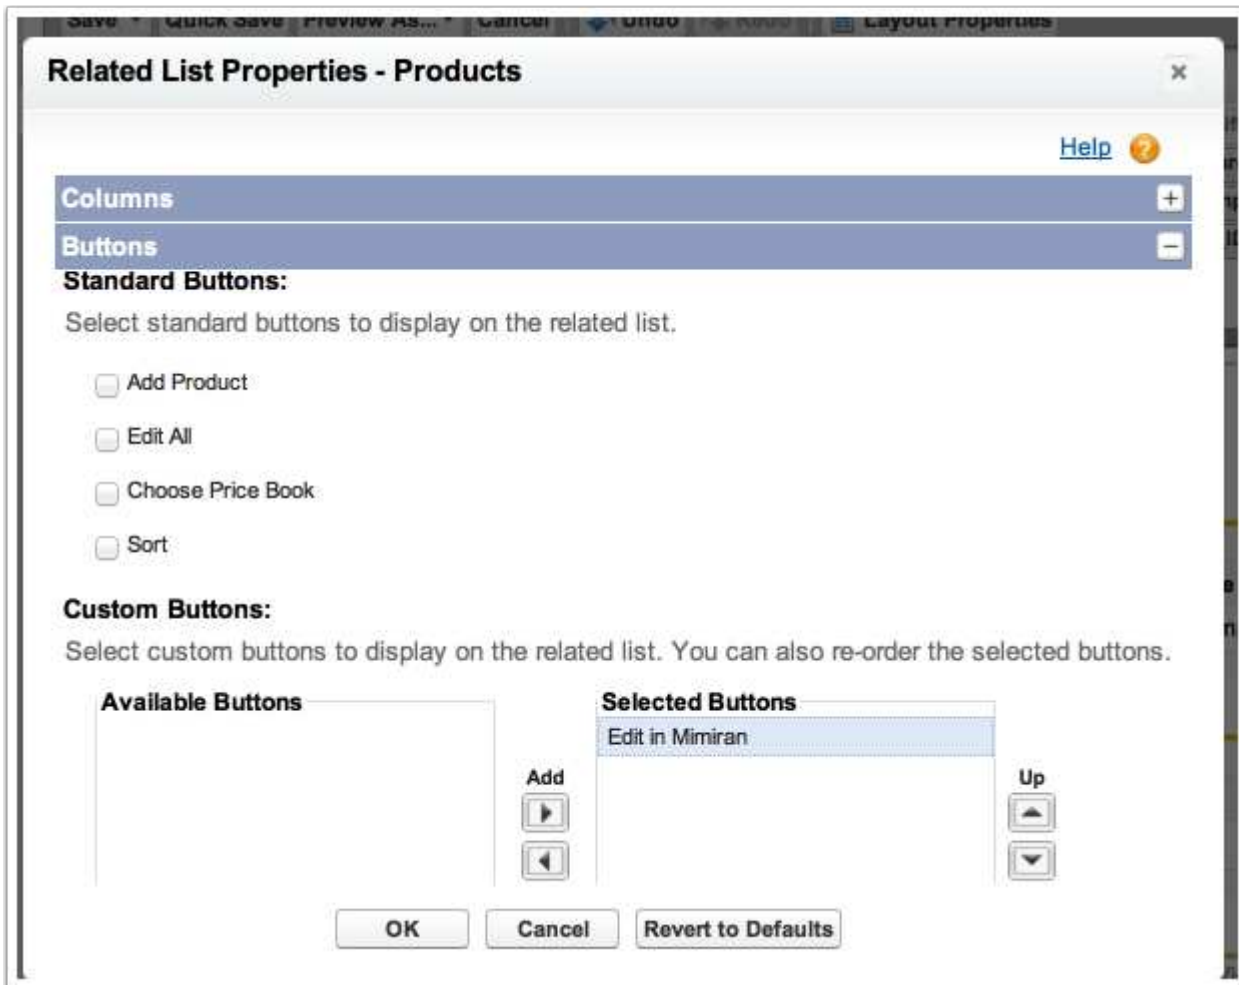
Save Quick Save Preview As... Cancel Undo Redo Layout Properties

Related List Properties - Products

×

Help

Columns

Buttons

Standard Buttons:

Select standard buttons to display on the related list.

Add Product

Edit All

Choose Price Book

Sort

Custom Buttons:

Select custom buttons to display on the related list. You can also re-order the selected buttons.

Available Buttons

Add

Selected Buttons

Edit in Mimiran

Up

OK

Cancel

Revert to Defaults